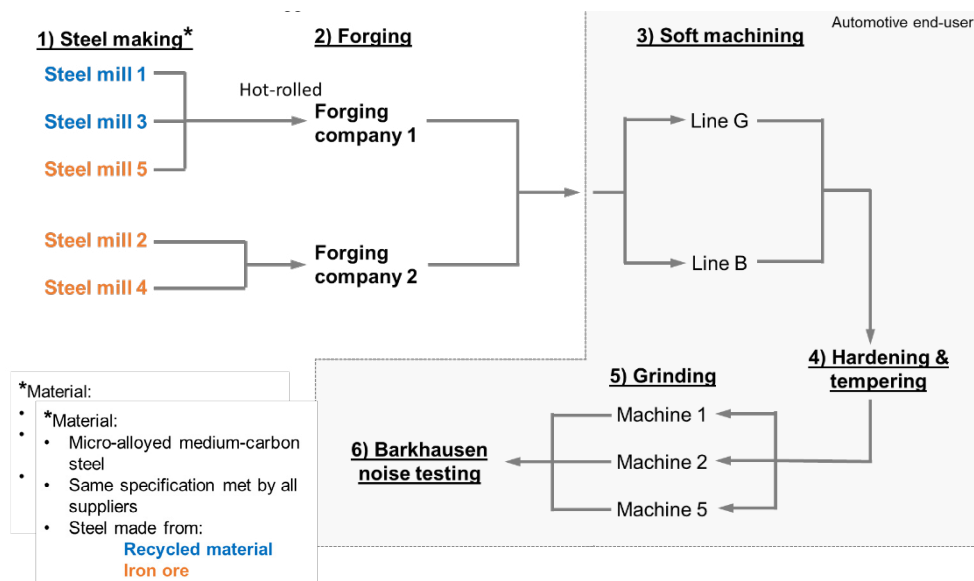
1) Steel making*

Steel mill 1

Steel mill 3

Steel mill 5

Steel mill 2

Steel mill 4

2) Forging

Hot-rolled

Forging company 1

Forging company 2

Automotive end-user

3) Soft machining

Line G

Line B

4) Hardening & tempering

5) Grinding

Machine 1

Machine 2

Machine 5

6) Barkhausen noise testing

*Material:

*Material:
- Micro-alloyed medium-carbon steel
- Same specification met by all suppliers
- Steel made from:
Recycled material
Iron ore